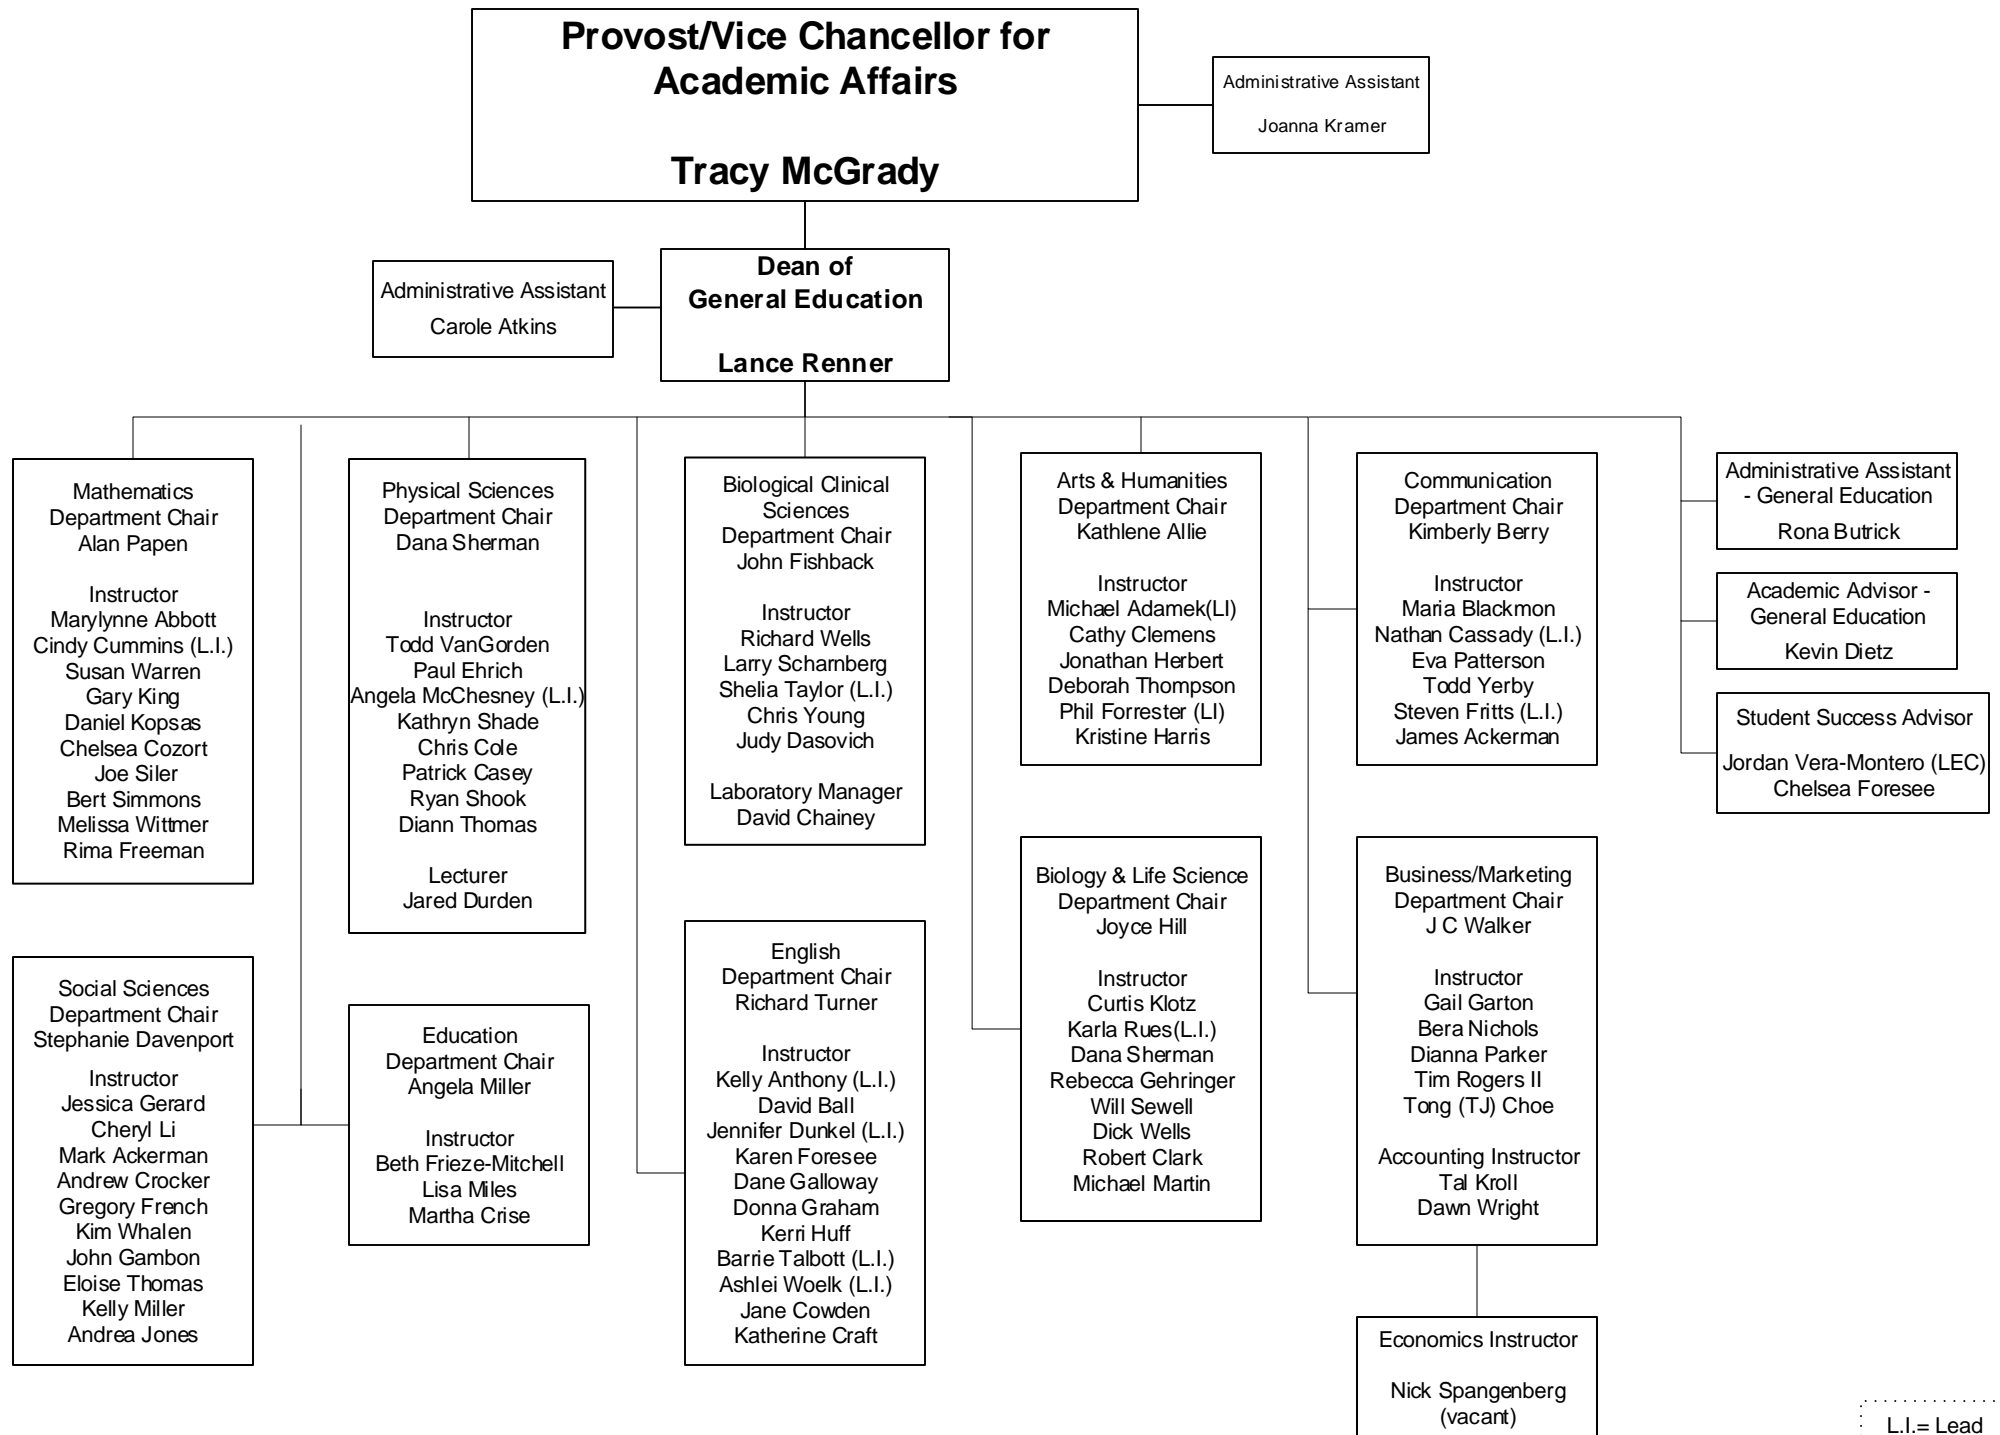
Provost/Vice Chancellor for Academic Affairs

Tracy McGrady

Administrative Assistant

Joanna Kramer

Administrative Assistant

Carole Atkins

Dean of General Education

Lance Renner

Mathematics
Department Chair
Alan Papen

Instructor
Marylynne Abbott
Cindy Cummins (L.I.)
Susan Warren
Gary King
Daniel Kopsas
Chelsea Cozort
Joe Siler
Bert Simmons
Melissa Wittmer
Rima Freeman

Social Sciences
Department Chair
Stephanie Davenport

Instructor
Jessica Gerard
Cheryl Li
Mark Ackerman
Andrew Crocker
Gregory French
Kim Whalen
John Gambon
Eloise Thomas
Kelly Miller
Andrea Jones

Physical Sciences
Department Chair
Dana Sherman

Instructor
Todd VanGorden
Paul Ehrich
Angela McChesney (L.I.)
Kathryn Shade
Chris Cole
Patrick Casey
Ryan Shook
Diann Thomas

Lecturer
Jared Durden

Education
Department Chair
Angela Miller

Instructor
Beth Frieze-Mitchell
Lisa Miles
Martha Crise

Biological Clinical Sciences
Department Chair
John Fishback

Instructor
Richard Wells
Larry Scharnberg
Shelia Taylor (L.I.)
Chris Young
Judy Dasovich

Laboratory Manager
David Chainey

English
Department Chair
Richard Turner

Instructor
Kelly Anthony (L.I.)
David Ball
Jennifer Dunkel (L.I.)
Karen Foresee
Dane Galloway
Donna Graham
Kerri Huff
Barrie Talbott (L.I.)
Ashlei Woelk (L.I.)
Jane Cowden
Katherine Craft

Arts & Humanities
Department Chair
Kathlene Allie

Instructor
Michael Adamek(LI)
Cathy Clemens
Jonathan Herbert
Deborah Thompson
Phil Forrester (LI)
Kristine Harris

Biology & Life Science
Department Chair
Joyce Hill

Instructor
Curtis Klotz
Karla Rues(L.I.)
Dana Sherman
Rebecca Gehringer
Will Sewell
Dick Wells
Robert Clark
Michael Martin

Communication
Department Chair
Kimberly Berry

Instructor
Maria Blackmon
Nathan Cassady (L.I.)
Eva Patterson
Todd Yerby
Steven Fritts (L.I.)
James Ackerman

Business/Marketing
Department Chair
J C Walker

Instructor
Gail Garton
Bera Nichols
Dianna Parker
Tim Rogers II
Tong (TJ) Choe

Accounting Instructor
Tal Kroll
Dawn Wright

Economics Instructor

Nick Spangenberg
(vacant)

Administrative Assistant - General Education

Rona Butrick

Academic Advisor - General Education

Kevin Dietz

Student Success Advisor

Jordan Vera-Montero (LEC)
Chelsea Foresee

L.I.= Lead